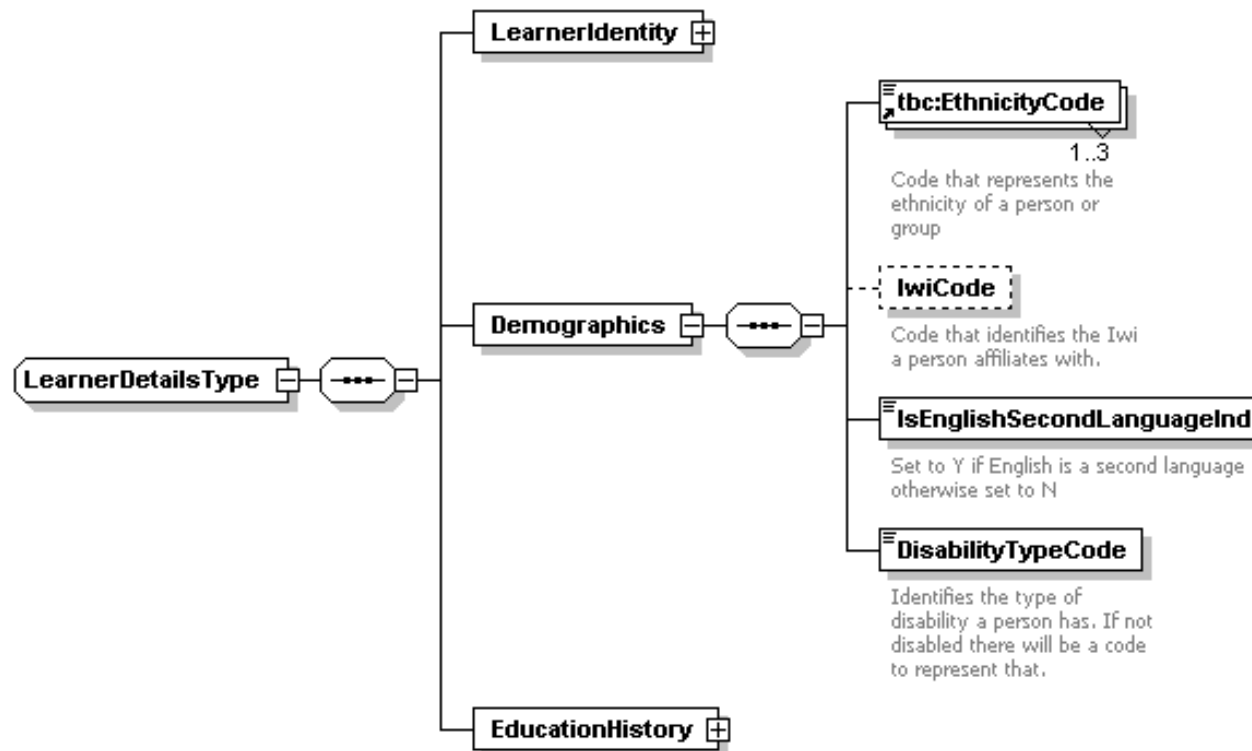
LearnerIdentity

tbc:EthnicityCode
1..3
Code that represents the ethnicity of a person or group

Demographics

IwiCode
Code that identifies the Iwi a person affiliates with.

LearnerDetailsType

IsEnglishSecondLanguageInd
Set to Y if English is a second language otherwise set to N

DisabilityTypeCode
Identifies the type of disability a person has. If not disabled there will be a code to represent that.

EducationHistory